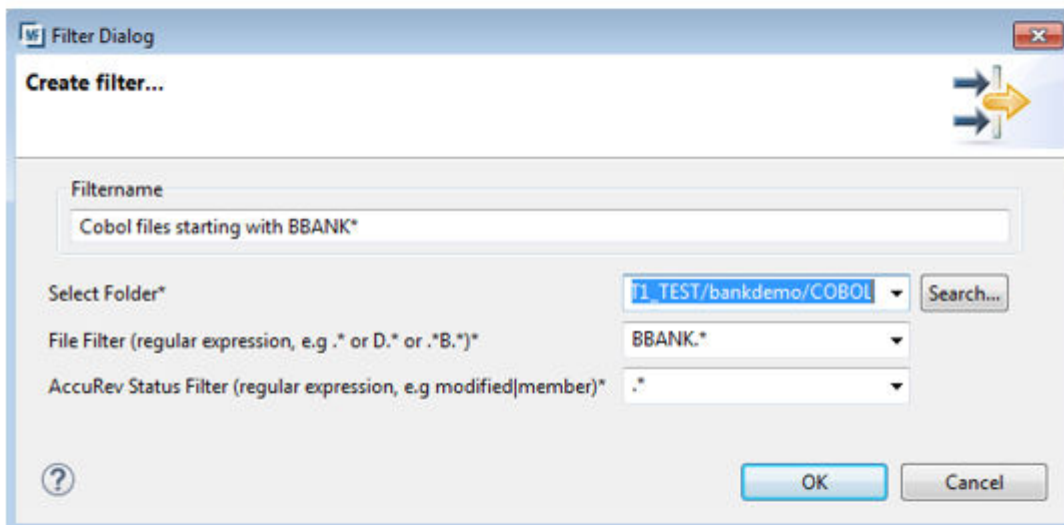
MF Filter Dialog

Create filter...

Filtername

Cobol files starting with BBANK*

Select Folder*

T1_TEST/bankdemo/COBOL

Search...

File Filter (regular expression, e.g .* or D.* or .*B.*)*

BBANK.*

AccuRev Status Filter (regular expression, e.g modified|member)*

.*

?

OK

Cancel